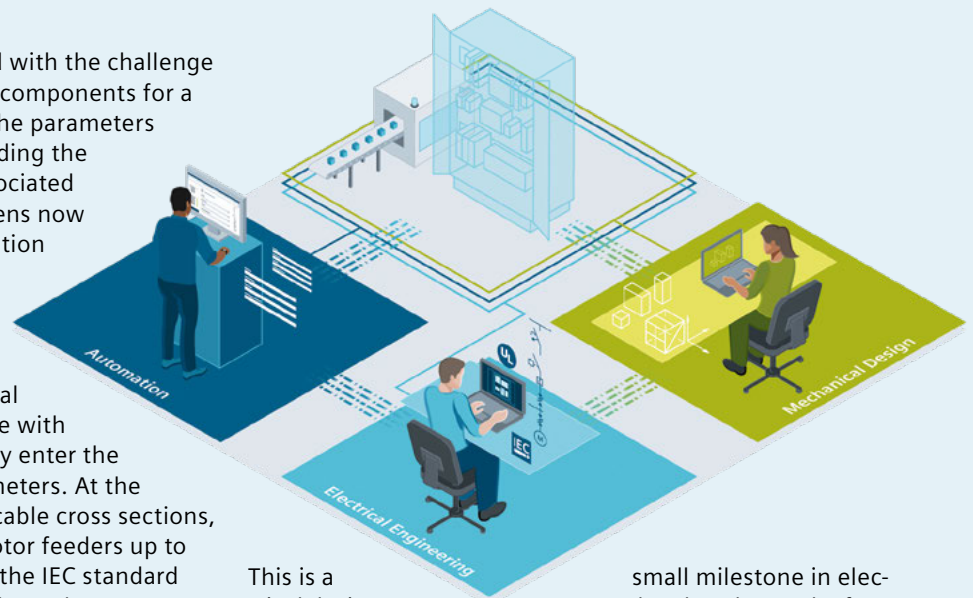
l with the challenge components for a he parameters ding the ciated ens now tion

al e with y enter the meters. At the cable cross sections, otor feeders up to the IEC standard

This is a

small milestone in elec-

Automation

Electrical Engineering

Mechanical Design

UL

IEC